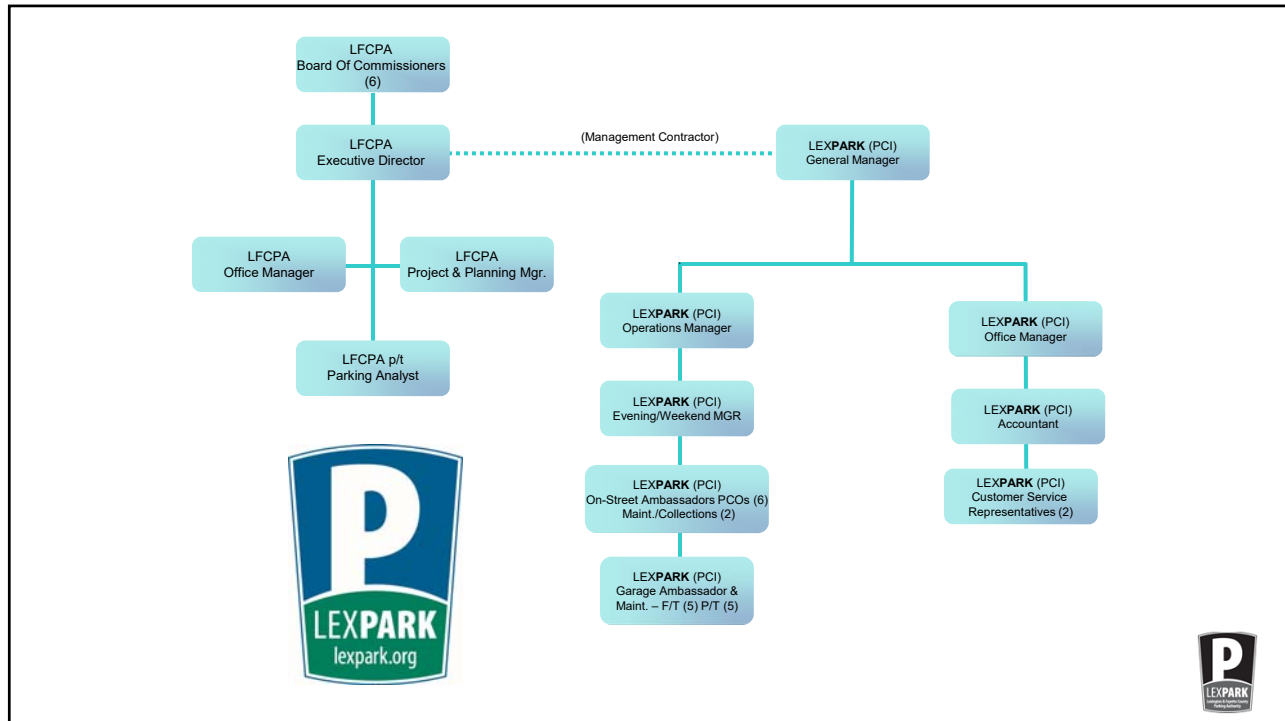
LFCPA
Board Of Commissioners
(6)

LFCPA
Executive Director

(Management Contractor)

LEXPARK (PCI)
General Manager

LFCPA
Office Manager

LFCPA
Project & Planning Mgr.

LFCPA p/t
Parking Analyst

LEXPARK (PCI)
Operations Manager

LEXPARK (PCI)
Evening/Weekend MGR

LEXPARK (PCI)
On-Street Ambassadors PCOs (6)
Maint./Collections (2)

LEXPARK (PCI)
Garage Ambassador &
Maint. – F/T (5) P/T (5)

LEXPARK (PCI)
Office Manager

LEXPARK (PCI)
Accountant

LEXPARK (PCI)
Customer Service
Representatives (2)

P
LEXPARK
lexpark.org

P
LEXPARK
Lexington & Fayette County Parking Authority